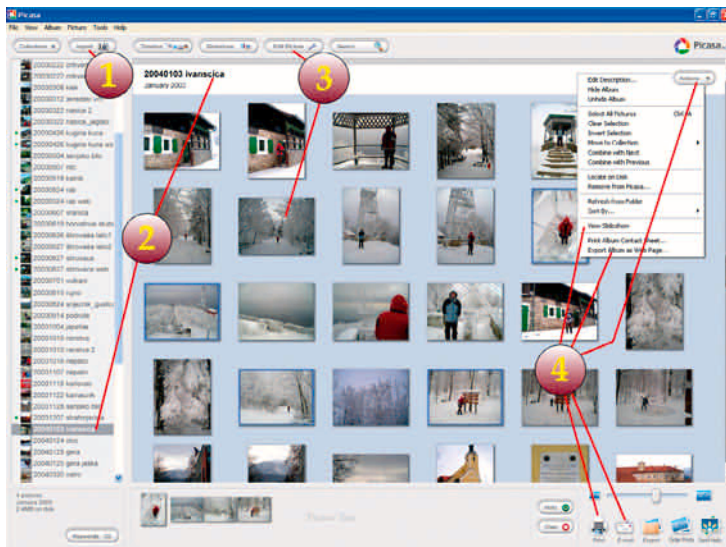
Picasa
File View Album Picture Tools Help
Collections Import Timeline Slideshow Edit Picture Search
Picasa
1
2
3
4
20040103 ivanscica
January 2002
Edit Description...
Hide Album
Unhide Album
Select All Pictures Ctrl+A
Clear Selection
Invert Selection
Move to Collection
Combine with Next
Combine with Previous
Locate on Disk
Remove from Picasa...
Refresh from Folder
Sort By...
View Slideshow
Print Album Contact Sheet...
Export Album as Web Page...
Actions
20030222
20030308
20030312
20030319
20030322
20030426
20030504
20030518
20030524
20030607
20030615
20030627
20030705
20030814
20030914
20031004
20031010
20031018
20031107
20031118
20031128
20031207
20040103 ivanscica
20040124
20040125
20040725
20040820
Picture Tray
Hold
Clear
Print
E-mail
Export
Order Prints
Send/Items